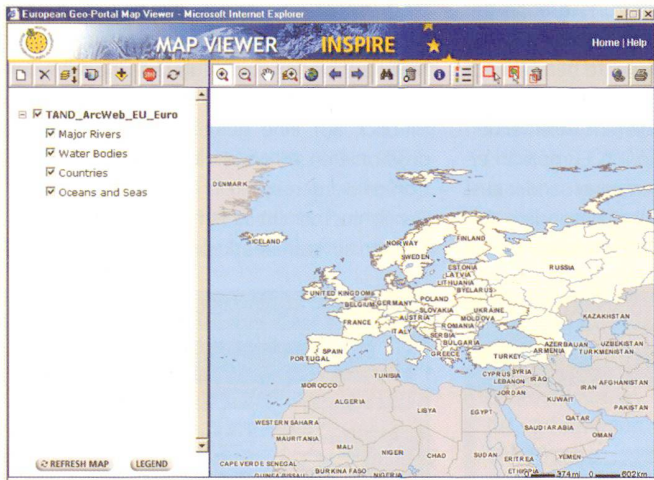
European Geo-Portal Map Viewer - Microsoft Internet Explorer

MAP VIEWER INSPIRE

Home | Help

TAND_ArcWeb_EU_Euro
Major Rivers
Water Bodies
Countries
Oceans and Seas

REFRESH MAP
LEGEND

DENMARK
ICELAND
NORWAY
FINLAND
SWEDEN
ESTONIA
LATVIA
LITHUANIA
BELARUS
RUSSIA
UNITED KINGDOM
BELGIUM
GERMANY
POLAND
SLOVAKIA
UKRAINE
FRANCE
AUSTRIA
MOLDOVA
ROMANIA
SERBIA
BULGARIA
KAZAKHSTAN
AZERBAIJAN
UZBEKISTAN
ARMENIA
TURKMENISTAN
SPAIN
PORTUGAL
GREECE
TURKEY
CYPRUS
SYRIA
LEBANON
IRAQ
AFGHANISTAN
JORDAN
IRAN
TUNISIA
MOROCCO
ALGERIA
LIBYA
EGYPT
KUWAIT
PAKISTAN
QATAR
SAUDI ARABIA
WESTERN SAHARA
OMAN
MAURITANIA
MALI
NIGER
CHAD
SUDAN
ERITREA
YEMEN
CAPE VERDE
SENEGAL
BURKINA FASO
ETHIOPIA
374mi
602km